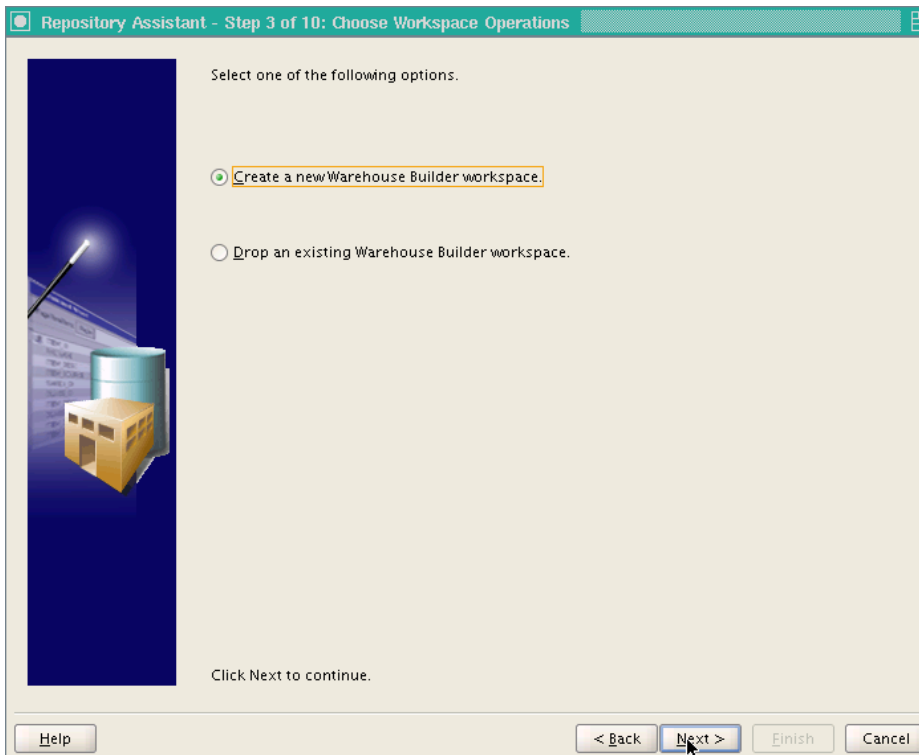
Repository Assistant - Step 3 of 10: Choose Workspace Operations

Select one of the following options.

Create a new Warehouse Builder workspace.

Drop an existing Warehouse Builder workspace.

Click Next to continue.

Help

< Back

Next >

Finish

Cancel